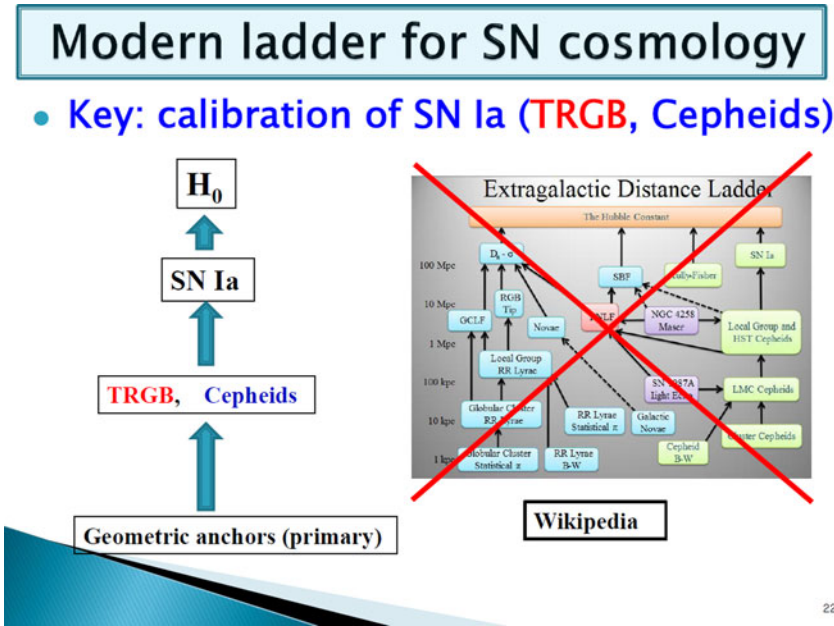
Modern ladder for SN cosmology

• Key: calibration of SN Ia (TRGB, Cepheids)

$H_0$

SN Ia

TRGB, Cepheids

Geometric anchors (primary)

Extragalactic Distance Ladder

The Hubble Constant

100 Mpc

10 Mpc

1 Mpc

100 kpc

10 kpc

1 kpc

$D_n - \sigma$

SBF

Tully-Fisher

SN Ia

RGB Tip

GCLF

Novae

PNLF

NGC 4258 Maser

Local Group and HST Cepheids

Local Group RR Lyrae

SN 1987A Light Echo

LMC Cepheids

Globular Cluster RR Lyrae

RR Lyrae Statistical π

Galactic Novae

Cluster Cepheids

Globular Cluster Statistical π

RR Lyrae B-W

Cepheid B-W

Wikipedia

22